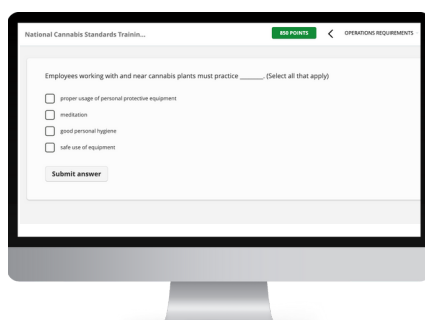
National Cannabis Standards Trainin...

850 POINTS

OPERATIONS REQUIREMENTS

Employees working with and near cannabis plants must practice _______. (Select all that apply)

proper usage of personal protective equipment

meditation

good personal hygiene

safe use of equipment

Submit answer